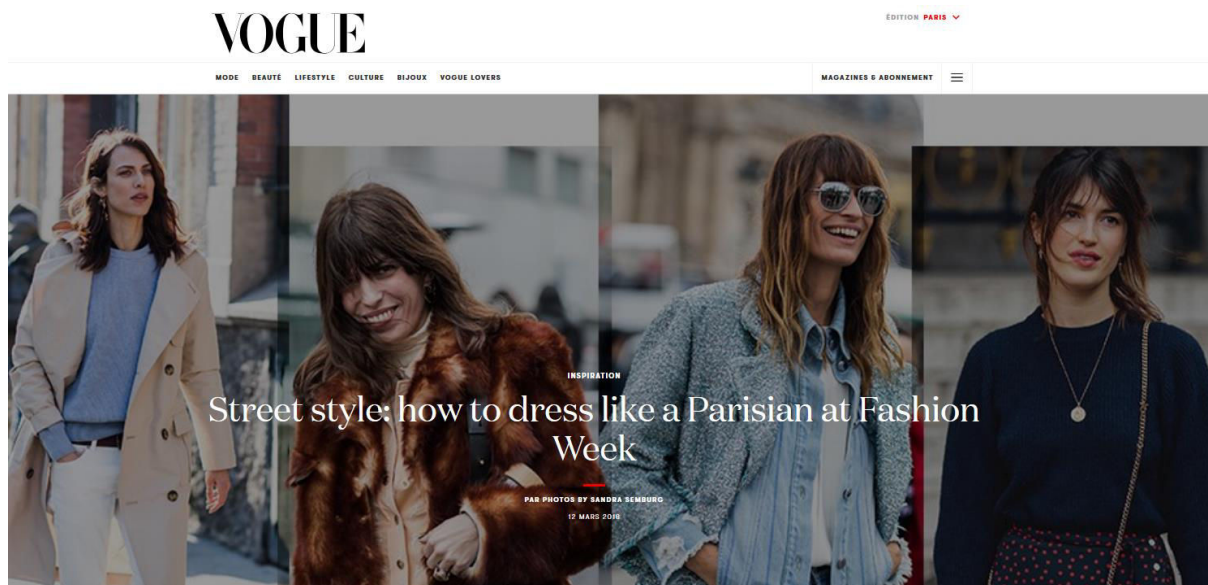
VOGUE

ÉDITION PARIS

MODE BEAUTÉ LIFESTYLE CULTURE BIJOUX VOGUE LOVERS

MAGAZINES & ABONNEMENT

INSPIRATION

Street style: how to dress like a Parisian at Fashion Week

PAR PHOTOS BY SANDRA SEMBURG

12 MARS 2018